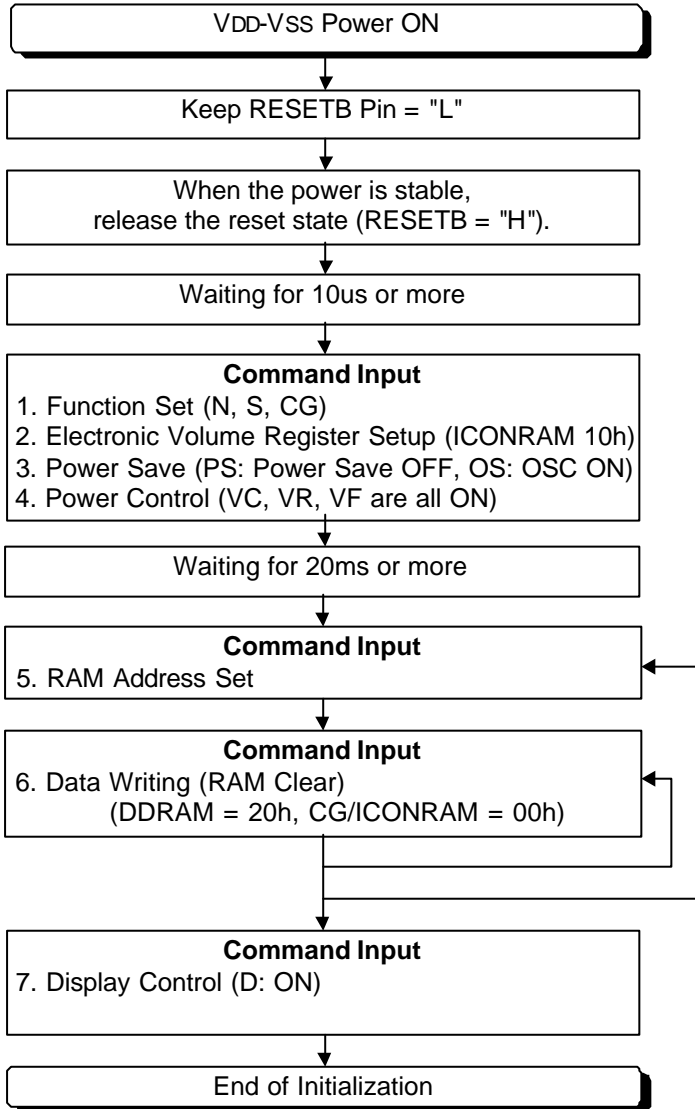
VDD-VSS Power ON

Keep RESETB Pin = "L"

When the power is stable, release the reset state (RESETB = "H").

Waiting for 10us or more

Command Input
1. Function Set (N, S, CG)
2. Electronic Volume Register Setup (ICONRAM 10h)
3. Power Save (PS: Power Save OFF, OS: OSC ON)
4. Power Control (VC, VR, VF are all ON)

Waiting for 20ms or more

Command Input
5. RAM Address Set

Command Input
6. Data Writing (RAM Clear)
(DDRAM = 20h, CG/ICONRAM = 00h)

Command Input
7. Display Control (D: ON)

End of Initialization